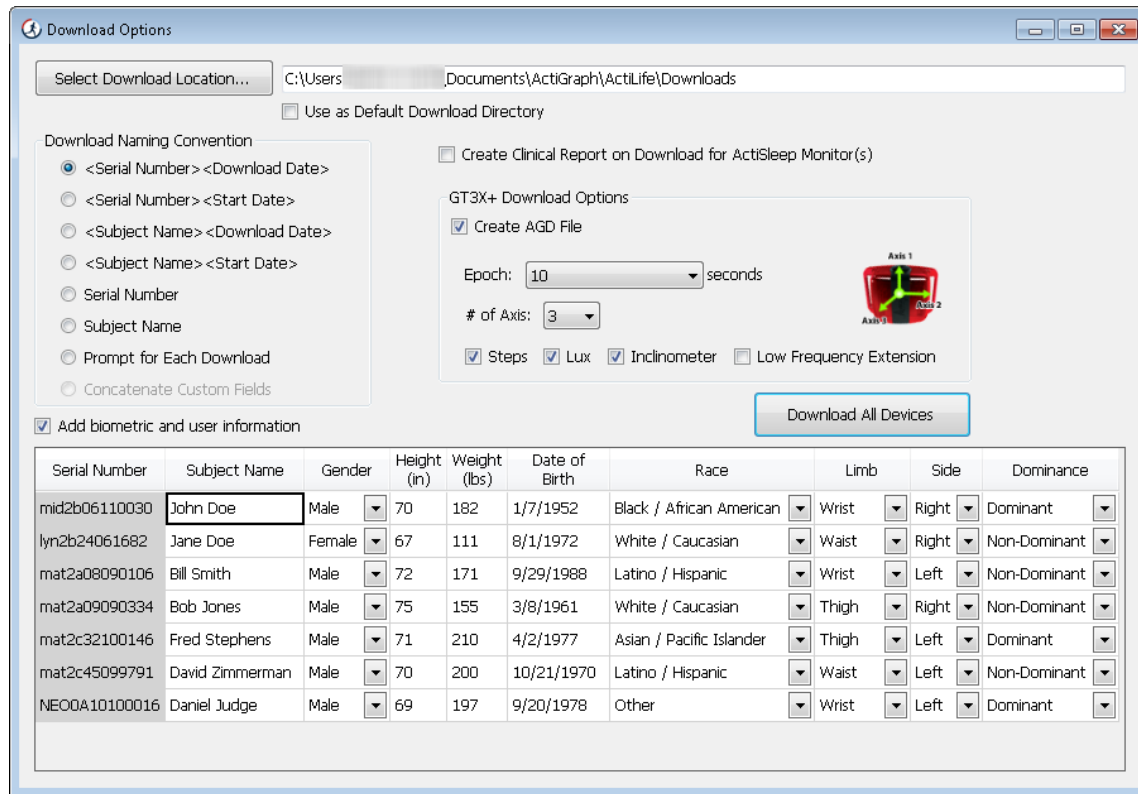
Download Options

Select Download Location... C:\Users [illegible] Documents\ActiGraph\ActiLife\Downloads

Use as Default Download Directory

Download Naming Convention
<Serial Number><Download Date>
<Serial Number><Start Date>
<Subject Name><Download Date>
<Subject Name><Start Date>
Serial Number
Subject Name
Prompt for Each Download
Concatenate Custom Fields

Create Clinical Report on Download for ActiSleep Monitor(s)

GT3X+ Download Options
Create AGD File
Epoch: 10 seconds
# of Axis: 3
Axis 1
Axis 2
Axis 3
Steps Lux Inclinometer Low Frequency Extension

Download All Devices

Add biometric and user information

| Serial Number | Subject Name | Gender | Height (in) | Weight (lbs) | Date of Birth | Race | Limb | Side | Dominance |
|---|---|---|---|---|---|---|---|---|---|
| mid2b06110030 | John Doe | Male | 70 | 182 | 1/7/1952 | Black / African American | Wrist | Right | Dominant |
| lyn2b24061682 | Jane Doe | Female | 67 | 111 | 8/1/1972 | White / Caucasian | Waist | Right | Non-Dominant |
| mat2a08090106 | Bill Smith | Male | 72 | 171 | 9/29/1988 | Latino / Hispanic | Wrist | Left | Non-Dominant |
| mat2a09090334 | Bob Jones | Male | 75 | 155 | 3/8/1961 | White / Caucasian | Thigh | Right | Non-Dominant |
| mat2c32100146 | Fred Stephens | Male | 71 | 210 | 4/2/1977 | Asian / Pacific Islander | Thigh | Left | Dominant |
| mat2c45099791 | David Zimmerman | Male | 70 | 200 | 10/21/1970 | Latino / Hispanic | Waist | Left | Non-Dominant |
| NEO0A10100016 | Daniel Judge | Male | 69 | 197 | 9/20/1978 | Other | Wrist | Left | Dominant |